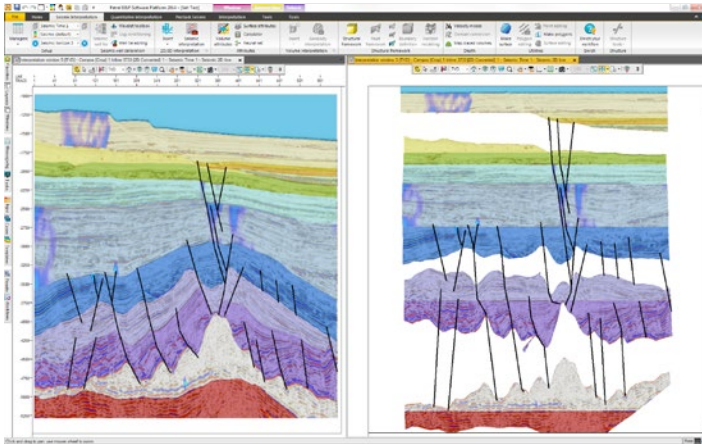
Petrel E&P Software Platform 2014 - [Get Tool]

File | Home | Seismic interpretation | Quantitative interpretation | Stratigraphy | Interpretation | Geology | Tools

Interpretation window 1 [P1D] - Canyon (Dep) ... Seismic Time 1 - Seismic 3D (Lin...

Interpretation window 2 [P1D] - Canyon (Dep) ... Seismic Time 1 - Seismic 3D (Lin...

Structure framework | Structural framework | Depth | Utilities | Geophysical workflows | Structure